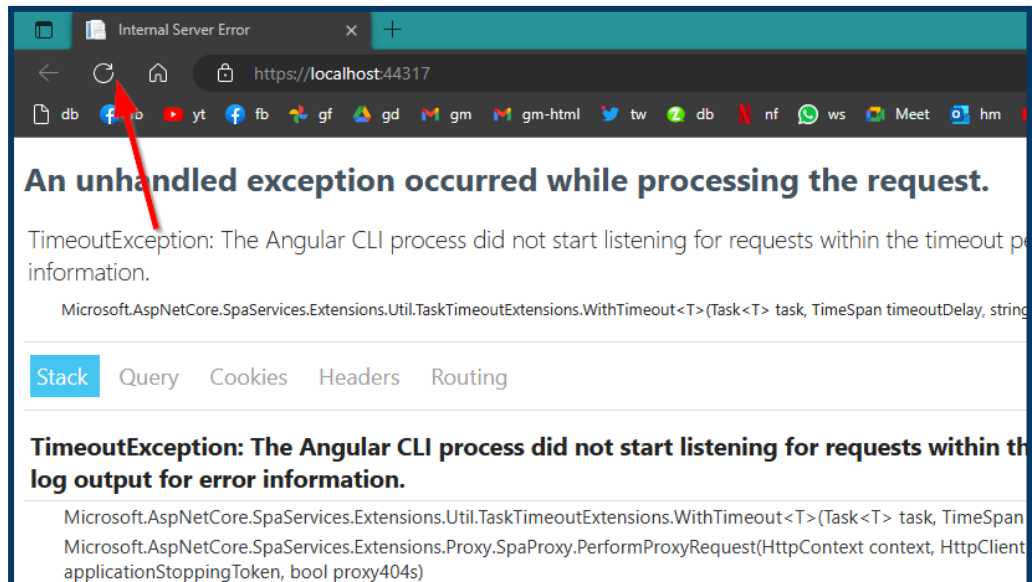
Internal Server Error ×

https://localhost:44317

db fb yt fb gf gd gm gm-html tw db nf ws Meet hm

An unhandled exception occurred while processing the request.

TimeoutException: The Angular CLI process did not start listening for requests within the timeout pe information.

Microsoft.AspNetCore.SpaServices.Extensions.Util.TaskTimeoutExtensions.WithTimeout<T>(Task<T> task, TimeSpan timeoutDelay, string

Stack Query Cookies Headers Routing

TimeoutException: The Angular CLI process did not start listening for requests within th log output for error information.

Microsoft.AspNetCore.SpaServices.Extensions.Util.TaskTimeoutExtensions.WithTimeout<T>(Task<T> task, TimeSpan

Microsoft.AspNetCore.SpaServices.Extensions.Proxy.SpaProxy.PerformProxyRequest(HttpContext context, HttpClient applicationStoppingToken, bool proxy404s)